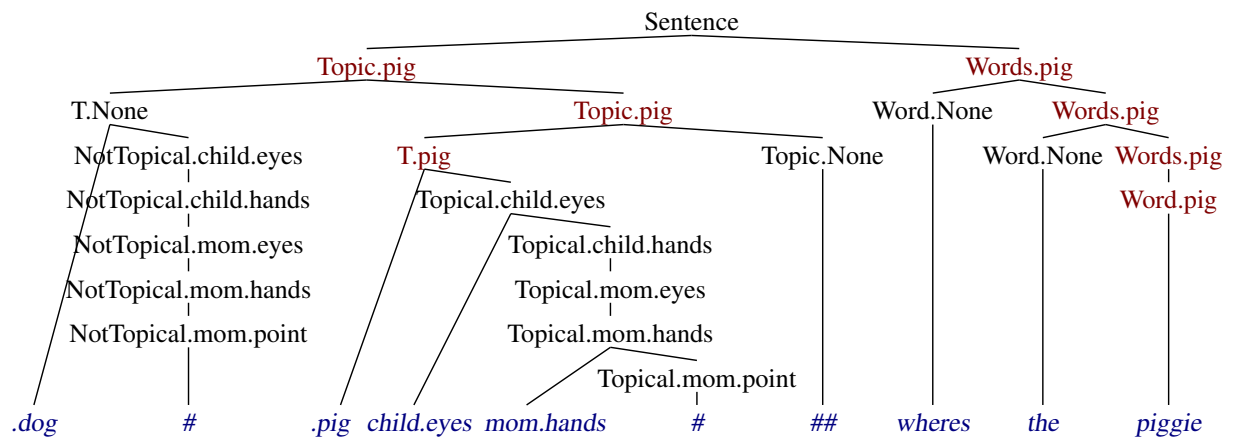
Sentence

Topic.pig

Words.pig

T.None

Topic.pig

Word.None

Words.pig

NotTopical.child.eyes

T.pig

Topic.None

Word.None

Words.pig

NotTopical.child.hands

Topical.child.eyes

Word.pig

NotTopical.mom.eyes

Topical.child.hands

NotTopical.mom.hands

Topical.mom.eyes

NotTopical.mom.point

Topical.mom.hands

Topical.mom.point

.dog # .pig child.eyes mom.hands # ## wheres the piggie